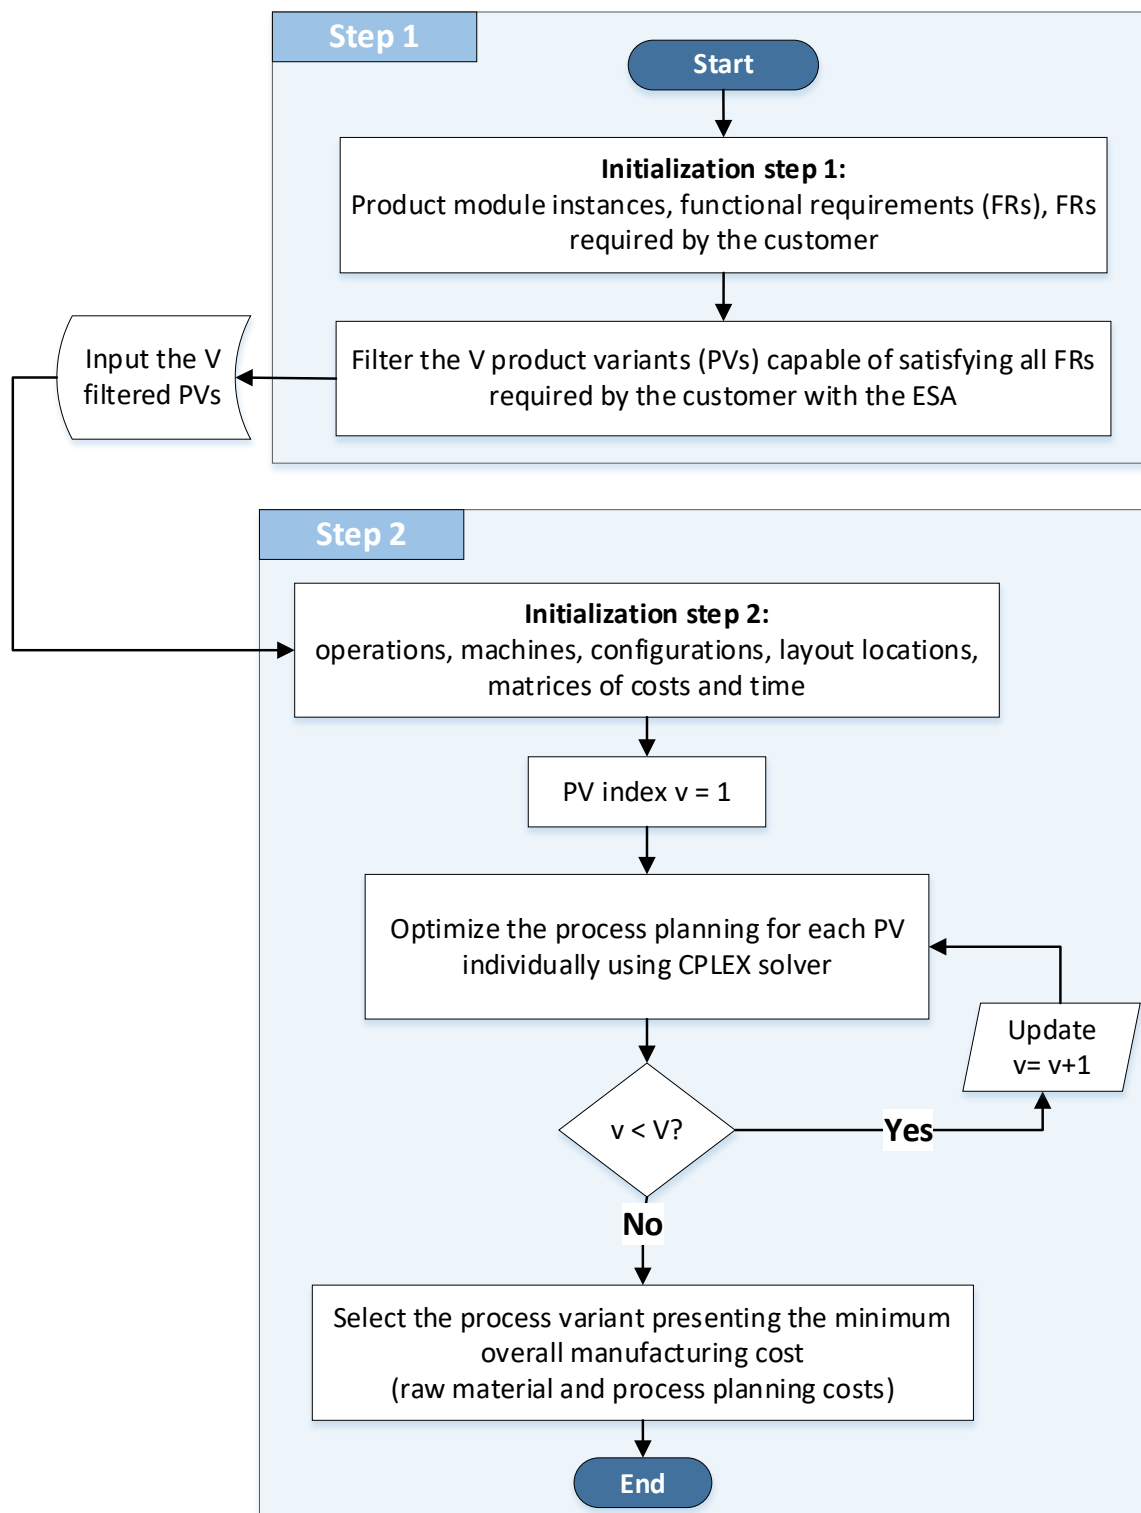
Step 1

Start

Initialization step 1:
Product module instances, functional requirements (FRs), FRs required by the customer

Filter the V product variants (PVs) capable of satisfying all FRs required by the customer with the ESA

Input the V filtered PVs

Step 2

Initialization step 2:
operations, machines, configurations, layout locations, matrices of costs and time

PV index v = 1

Optimize the process planning for each PV individually using CPLEX solver

Update v= v+1

v < V?

Yes

No

Select the process variant presenting the minimum overall manufacturing cost
(raw material and process planning costs)

End